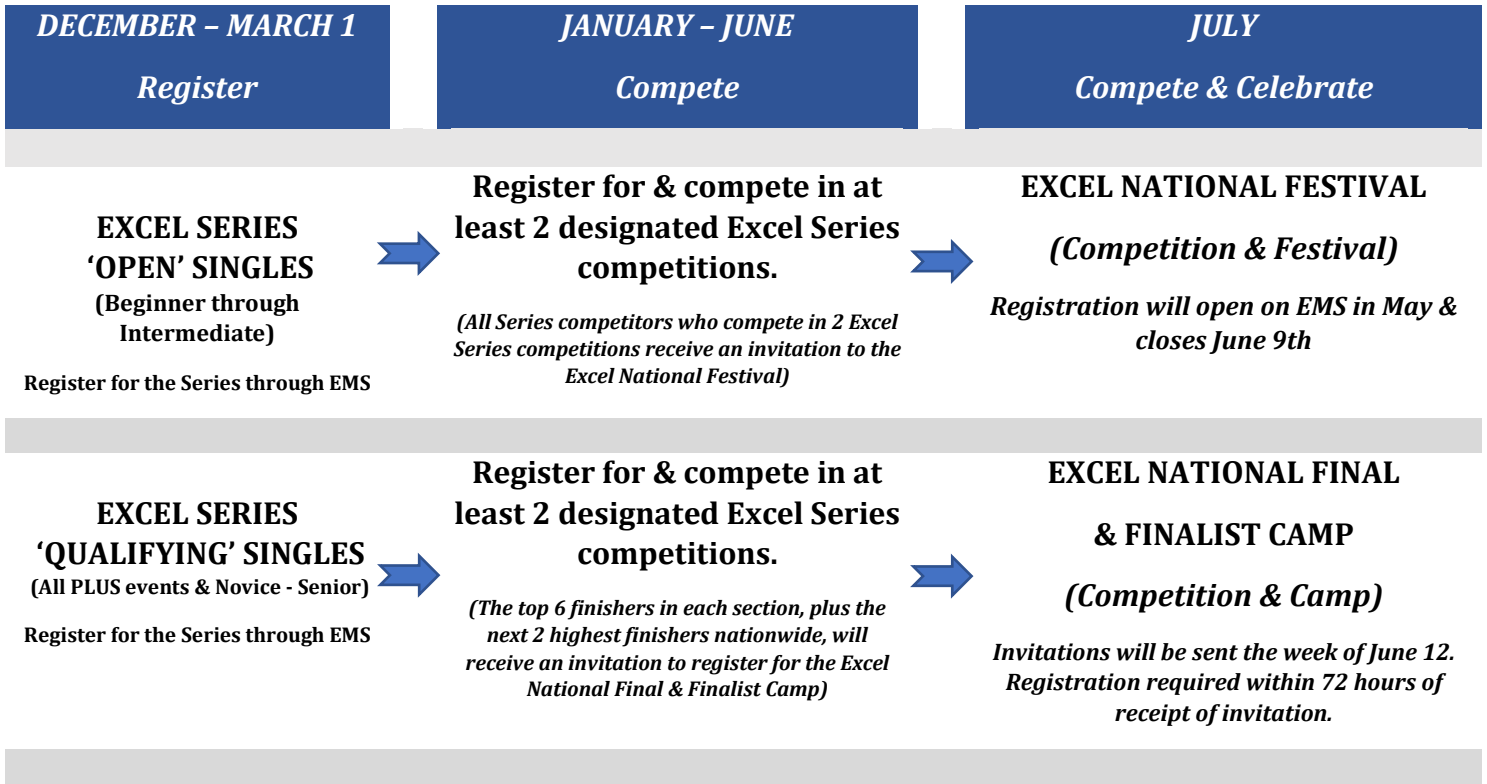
DECEMBER – MARCH 1

Register

JANUARY – JUNE

Compete

JULY

Compete & Celebrate

EXCEL SERIES 'OPEN' SINGLES
(Beginner through Intermediate)

Register for the Series through EMS

Register for & compete in at least 2 designated Excel Series competitions.

(All Series competitors who compete in 2 Excel Series competitions receive an invitation to the Excel National Festival)

EXCEL NATIONAL FESTIVAL

(Competition & Festival)

Registration will open on EMS in May & closes June 9th

EXCEL SERIES 'QUALIFYING' SINGLES
(All PLUS events & Novice - Senior)

Register for the Series through EMS

Register for & compete in at least 2 designated Excel Series competitions.

(The top 6 finishers in each section, plus the next 2 highest finishers nationwide, will receive an invitation to register for the Excel National Final & Finalist Camp)

EXCEL NATIONAL FINAL

& FINALIST CAMP

(Competition & Camp)

Invitations will be sent the week of June 12. Registration required within 72 hours of receipt of invitation.